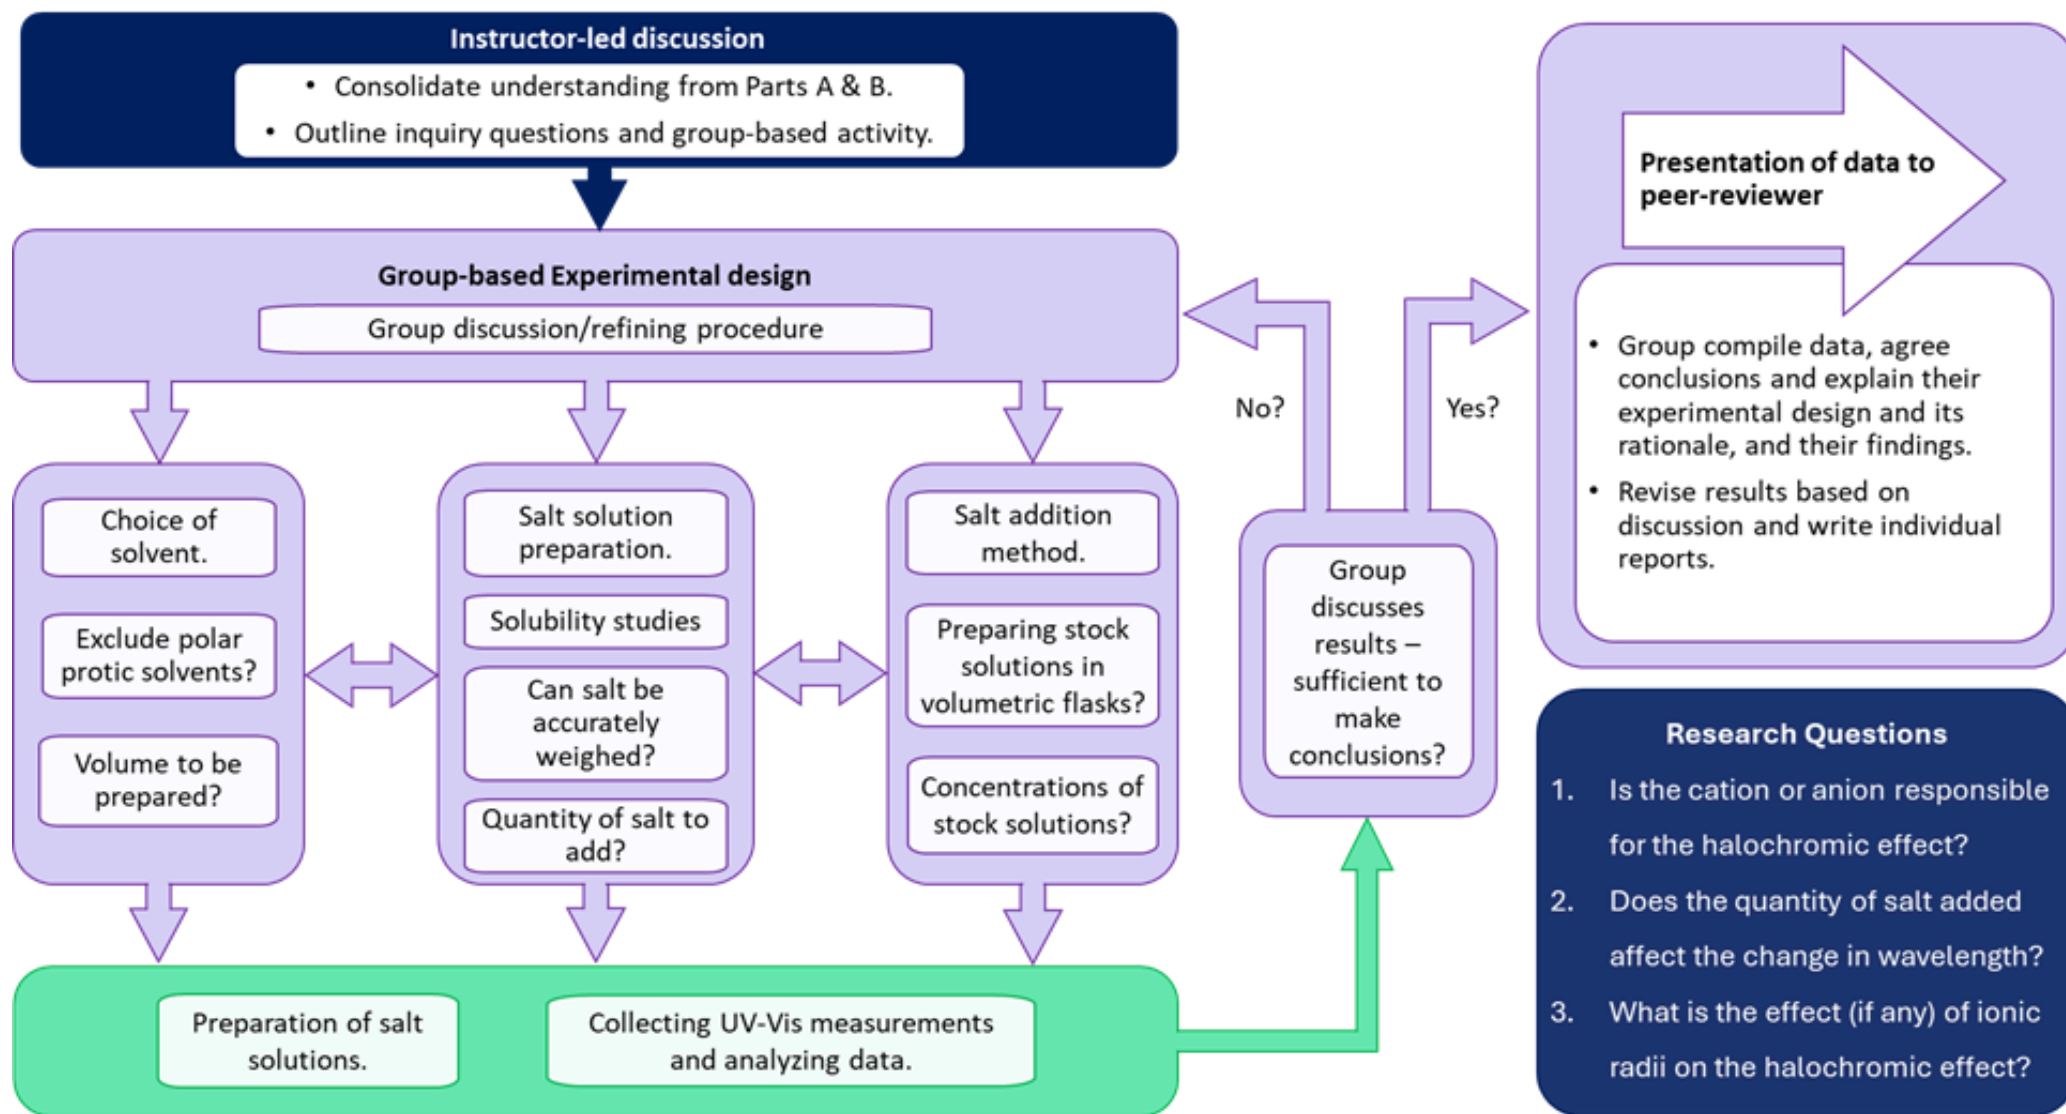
Instructor-led discussion

• Consolidate understanding from Parts A & B.
• Outline inquiry questions and group-based activity.

Group-based Experimental design

Group discussion/refining procedure

Choice of solvent.

Exclude polar protic solvents?

Volume to be prepared?

Salt solution preparation.

Solubility studies

Can salt be accurately weighed?

Quantity of salt to add?

Salt addition method.

Preparing stock solutions in volumetric flasks?

Concentrations of stock solutions?

Preparation of salt solutions.

Collecting UV-Vis measurements and analyzing data.

No?

Yes?

Group discusses results – sufficient to make conclusions?

Presentation of data to peer-reviewer

• Group compile data, agree conclusions and explain their experimental design and its rationale, and their findings.
• Revise results based on discussion and write individual reports.

Research Questions

1. Is the cation or anion responsible for the halochromic effect?
2. Does the quantity of salt added affect the change in wavelength?
3. What is the effect (if any) of ionic radii on the halochromic effect?